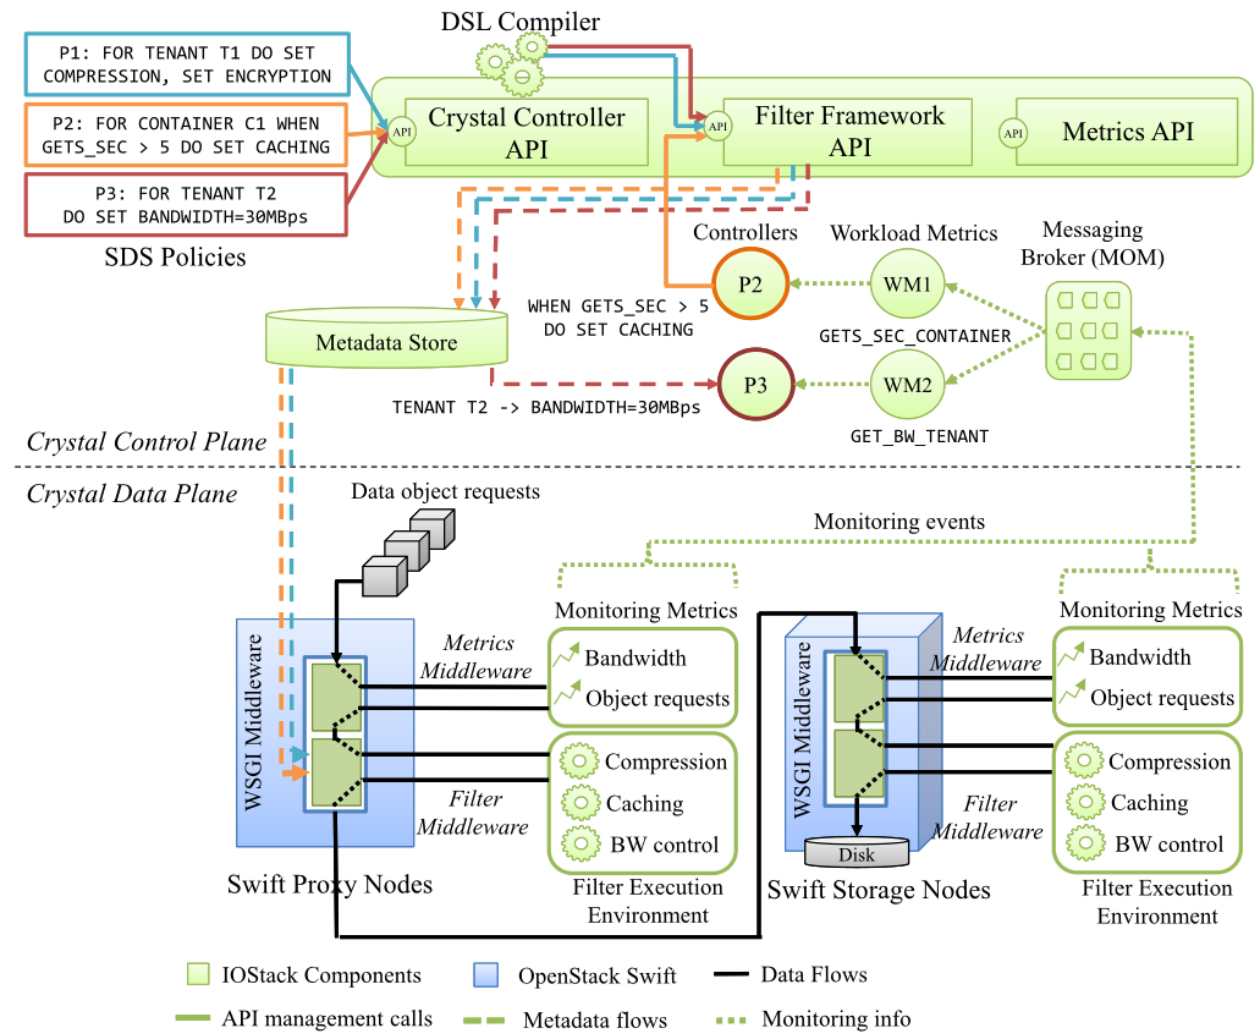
DSL Compiler

P1: FOR TENANT T1 DO SET COMPRESSION, SET ENCRYPTION

P2: FOR CONTAINER C1 WHEN GETS_SEC > 5 DO SET CACHING

P3: FOR TENANT T2 DO SET BANDWIDTH=30MBps

SDS Policies

API Crystal Controller API

API Filter Framework API

API Metrics API

Controllers

Workload Metrics

Messaging Broker (MOM)

P2

WM1

WHEN GETS_SEC > 5 DO SET CACHING

GETS_SEC_CONTAINER

Metadata Store

P3

WM2

TENANT T2 -> BANDWIDTH=30MBps

GET_BW_TENANT

Crystal Control Plane

Crystal Data Plane

Data object requests

Monitoring events

Monitoring Metrics

Monitoring Metrics

WSGI Middleware

Metrics Middleware

Bandwidth

Object requests

Compression

Caching

BW control

Filter Middleware

Swift Proxy Nodes

Filter Execution Environment

WSGI Middleware

Metrics Middleware

Bandwidth

Object requests

Compression

Caching

BW control

Filter Middleware

Disk

Swift Storage Nodes

Filter Execution Environment

IOStack Components

OpenStack Swift

Data Flows

API management calls

Metadata flows

Monitoring info